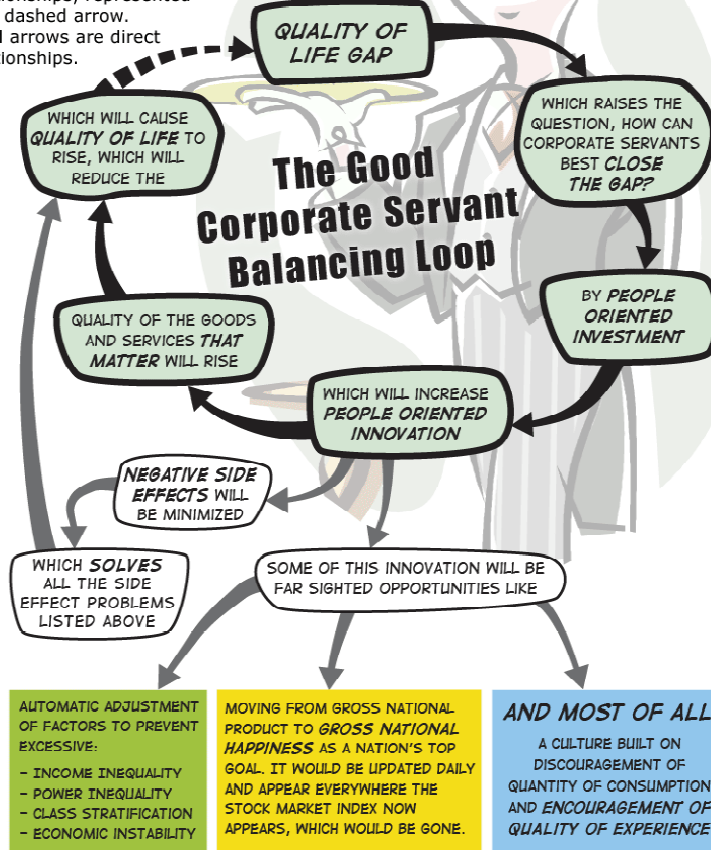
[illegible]ionships, represented
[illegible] dashed arrow.
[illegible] arrows are direct
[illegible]ionships.

QUALITY OF LIFE GAP

WHICH RAISES THE QUESTION, HOW CAN CORPORATE SERVANTS BEST CLOSE THE GAP?

BY PEOPLE ORIENTED INVESTMENT

WHICH WILL INCREASE PEOPLE ORIENTED INNOVATION

QUALITY OF THE GOODS AND SERVICES THAT MATTER WILL RISE

WHICH WILL CAUSE QUALITY OF LIFE TO RISE, WHICH WILL REDUCE THE

The Good Corporate Servant Balancing Loop

NEGATIVE SIDE EFFECTS WILL BE MINIMIZED

WHICH SOLVES ALL THE SIDE EFFECT PROBLEMS LISTED ABOVE

SOME OF THIS INNOVATION WILL BE FAR SIGHTED OPPORTUNITIES LIKE

AUTOMATIC ADJUSTMENT OF FACTORS TO PREVENT EXCESSIVE:
- INCOME INEQUALITY
- POWER INEQUALITY
- CLASS STRATIFICATION
- ECONOMIC INSTABILITY

MOVING FROM GROSS NATIONAL PRODUCT TO GROSS NATIONAL HAPPINESS AS A NATION'S TOP GOAL. IT WOULD BE UPDATED DAILY AND APPEAR EVERYWHERE THE STOCK MARKET INDEX NOW APPEARS, WHICH WOULD BE GONE.

AND MOST OF ALL
A CULTURE BUILT ON DISCOURAGEMENT OF QUANTITY OF CONSUMPTION AND ENCOURAGEMENT OF QUALITY OF EXPERIENCE